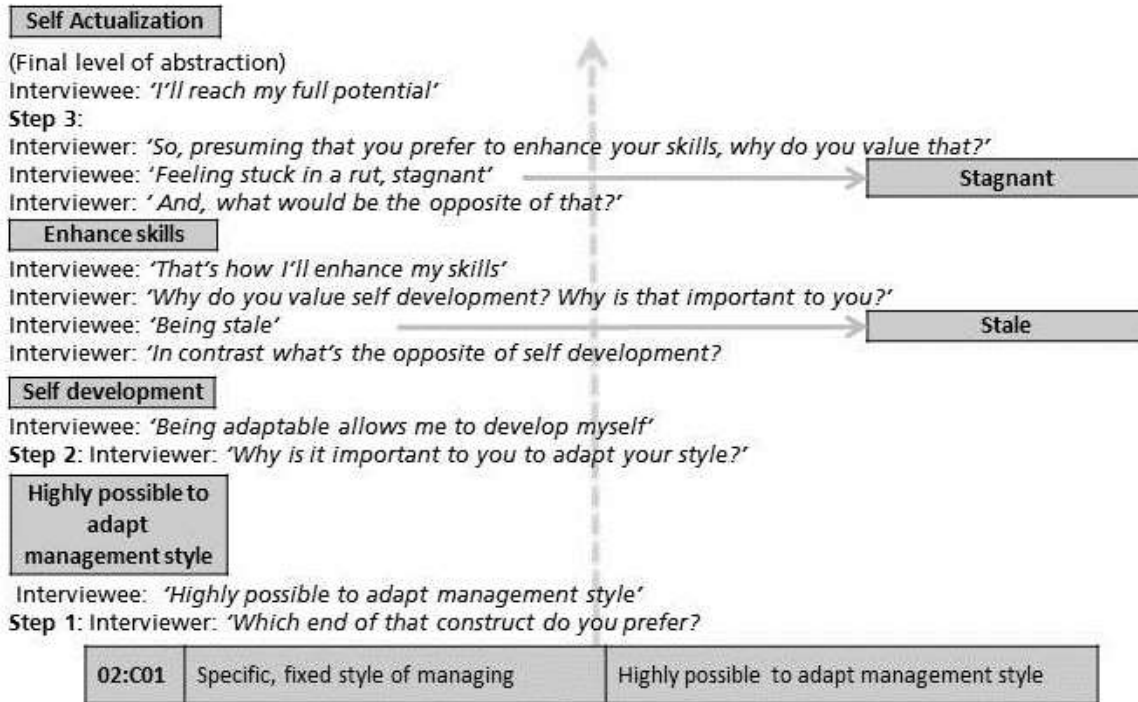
Self Actualization

(Final level of abstraction)
Interviewee: *'I'll reach my full potential'*
**Step 3**:
Interviewer: *'So, presuming that you prefer to enhance your skills, why do you value that?'*
Interviewee: *'Feeling stuck in a rut, stagnant'*

Stagnant

Interviewer: *' And, what would be the opposite of that?'*

Enhance skills

Interviewee: *'That's how I'll enhance my skills'*
Interviewer: *'Why do you value self development? Why is that important to you?'*
Interviewee: *'Being stale'*

Stale

Interviewer: *'In contrast what's the opposite of self development?*

Self development

Interviewee: *'Being adaptable allows me to develop myself'*
**Step 2**: Interviewer: *'Why is it important to you to adapt your style?'*

Highly possible to adapt management style

Interviewee: *'Highly possible to adapt management style'*
**Step 1**: Interviewer: *'Which end of that construct do you prefer?*

| 02:C01 | Specific, fixed style of managing | Highly possible to adapt management style |
|---|---|---|